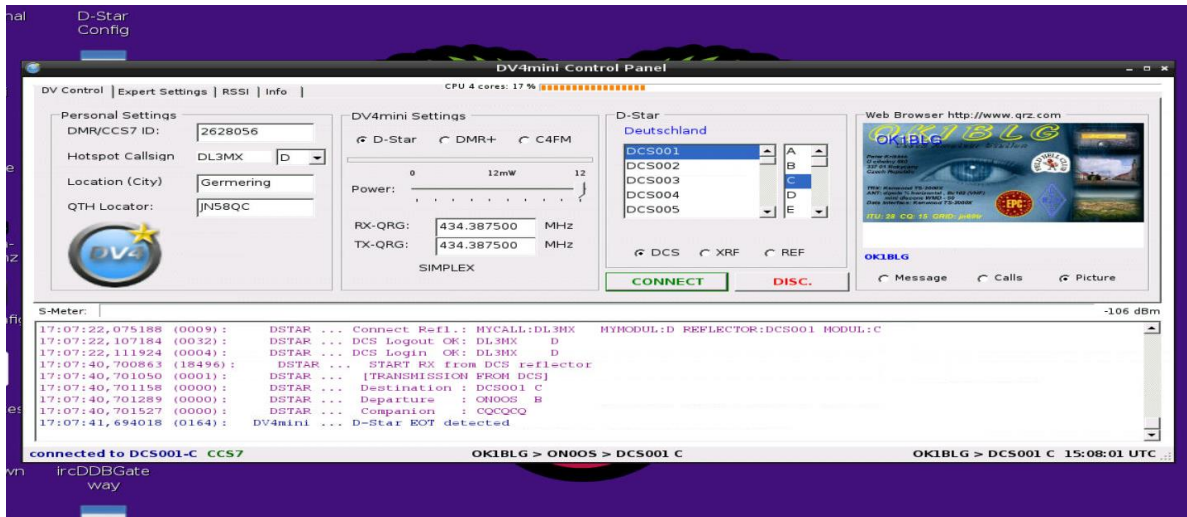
nal

D-Star Config

DV4mini Control Panel

CPU 4 cores: 17 %

DV Control | Expert Settings | RSSI | Info |

Personal Settings
DMR/CCS7 ID: 2628056
Hotspot Callsign DL3MX D
Location (City) Germering
QTH Locator: JN58QC

DV4mini Settings
D-Star DMR+ C4FM
0 12mW 12
Power:
RX-QRG: 434.387500 MHz
TX-QRG: 434.387500 MHz
SIMPLEX

D-Star
Deutschland
DCS001
DCS002
DCS003
DCS004
DCS005
A
B
C
D
E
DCS XRF REF
CONNECT
DISC.

Web Browser http://www.qrz.com
OK1BLG
OK1BLG
Message Calls Picture

S-Meter: -106 dBm

17:07:22,075188 (0009): DSTAR ... Connect Refl.: MYCALL:DL3MX MYMODUL:D REFLECTOR:DCS001 MODUL:C
17:07:22,107184 (0032): DSTAR ... DCS Logout OK: DL3MX D
17:07:22,111924 (0004): DSTAR ... DCS Login OK: DL3MX D
17:07:40,700863 (18496): DSTAR ... START RX from DCS reflector
17:07:40,701050 (0001): DSTAR ... [TRANSMISSION FROM DCS]
17:07:40,701158 (0000): DSTAR ... Destination : DCS001 C
17:07:40,701289 (0000): DSTAR ... Departure : ON0OS B
17:07:40,701527 (0000): DSTAR ... Companion : CQCQCQ
17:07:41,694018 (0164): DV4mini ... D-Star EOT detected

connected to DCS001-C CCS7
OK1BLG > ON0OS > DCS001 C
OK1BLG > DCS001 C 15:08:01 UTC

ircDDBGateway